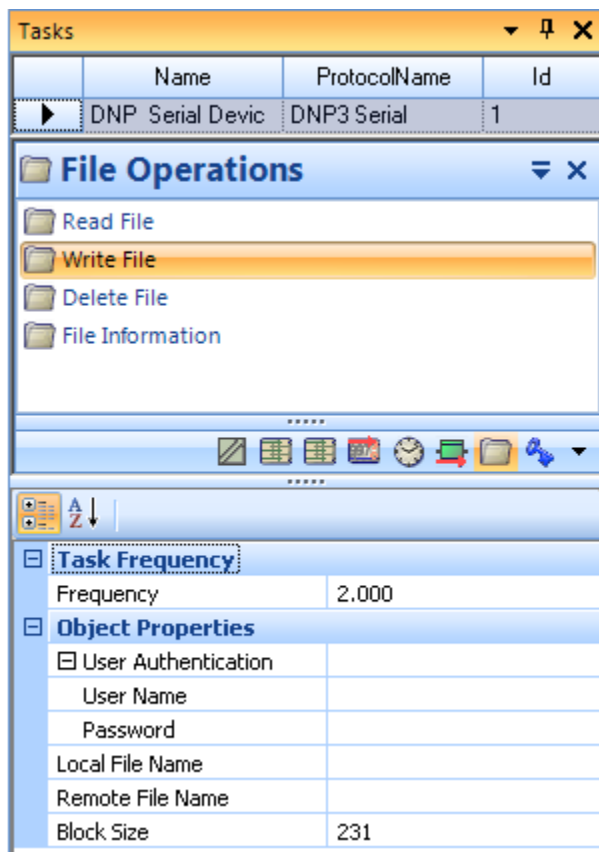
Tasks

| | Name | ProtocolName | Id |
|---|---|---|---|
| ▶ | DNP Serial Devic | DNP3 Serial | 1 |

File Operations

Read File
Write File
Delete File
File Information

A Z

| | |
|---|---|
| ⊟ Task Frequency | |
| Frequency | 2.000 |
| ⊟ Object Properties | |
| ⊟ User Authentication | |
| User Name | |
| Password | |
| Local File Name | |
| Remote File Name | |
| Block Size | 231 |